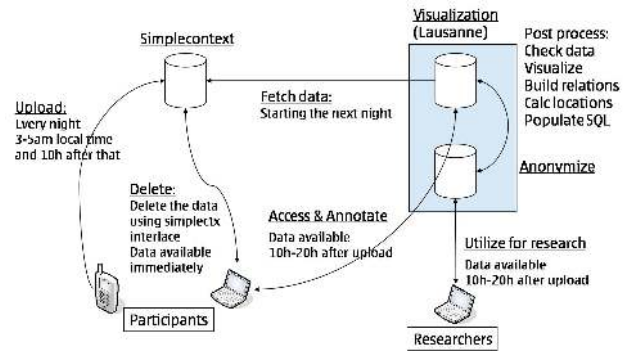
Simplecontext

Visualization
(Lausanne)

Post process:
Check data
Visualize
Build relations
Calc locations
Populate SQL

Upload:
Every night
3-5am local time
and 10h after that

Fetch data:
Starting the next night

Anonymize

Delete:
Delete the data using simplectx interface
Data available immediately

Access & Annotate
Data available 10h-20h after upload

Utilize for research
Data available 10h-20h after upload

Participants

Researchers